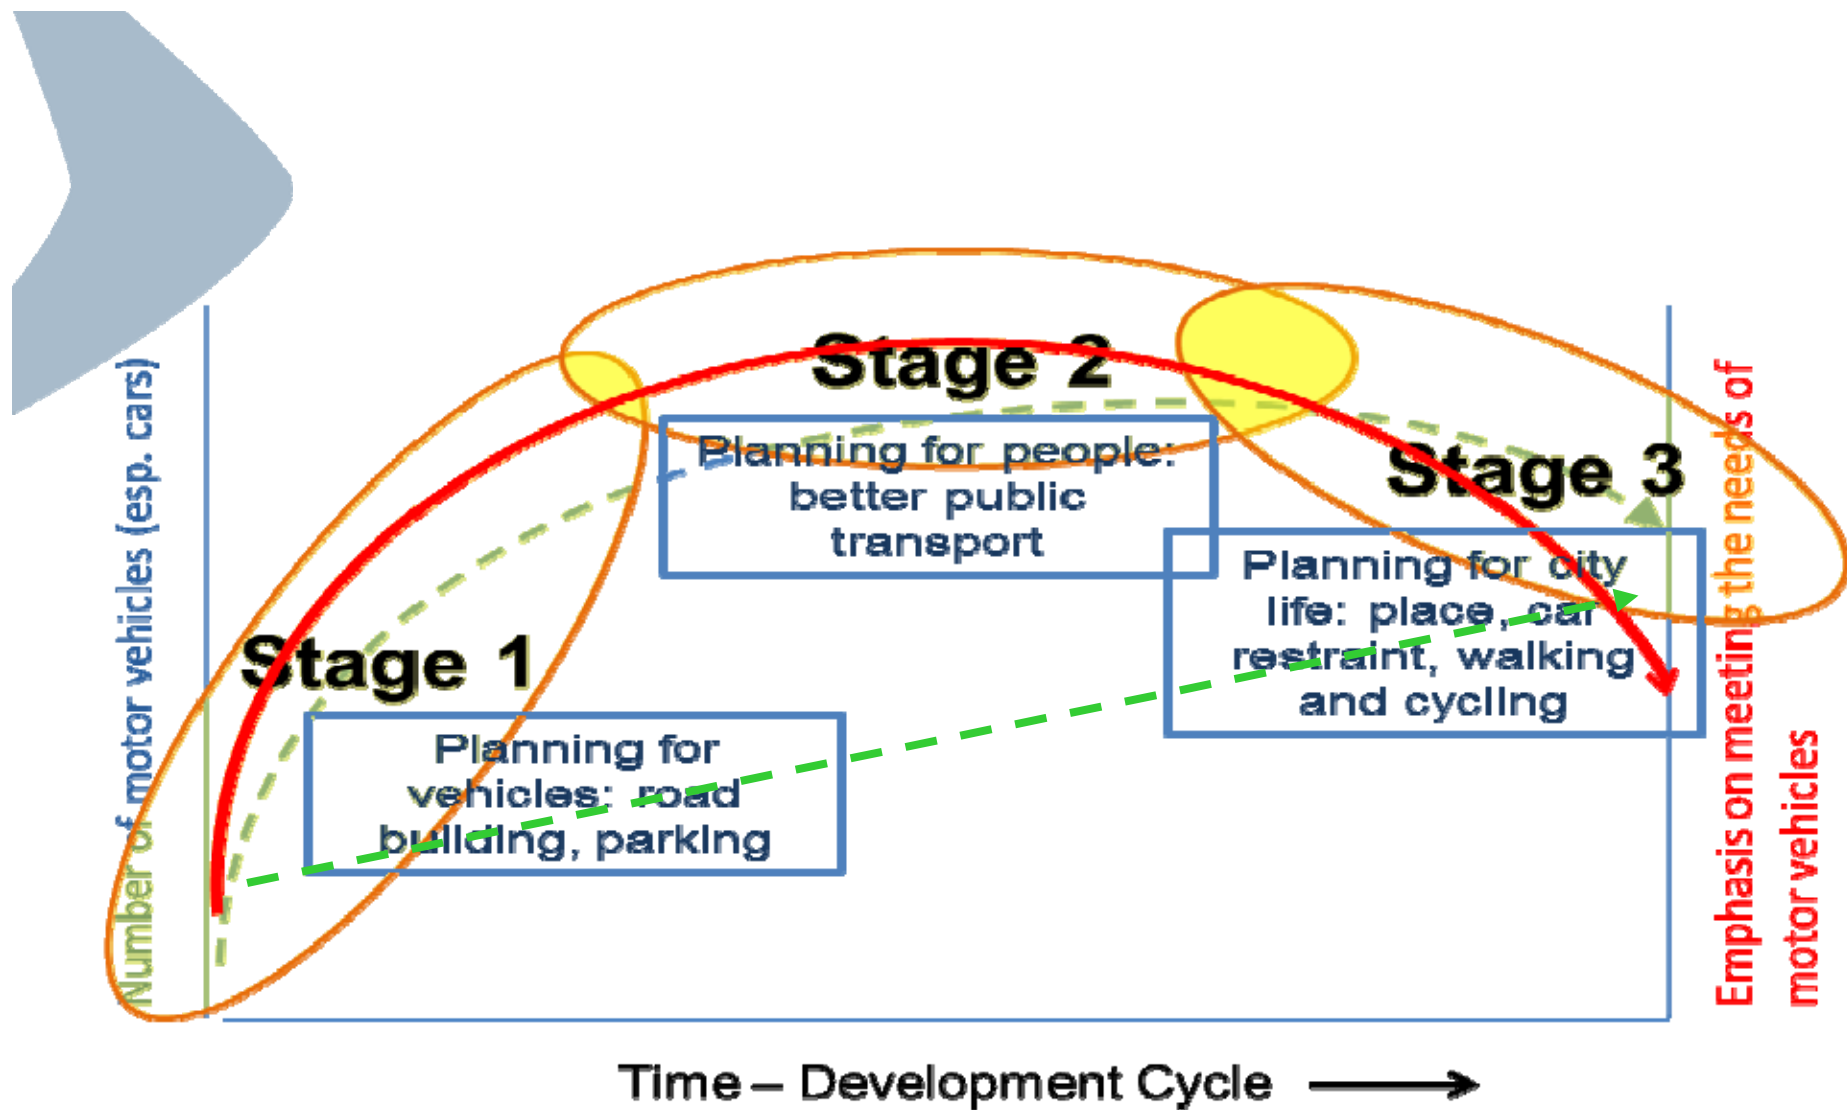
Number of motor vehicles (esp. cars)

Stage 1

Planning for vehicles: road building, parking

Stage 2

Planning for people: better public transport

Stage 3

Planning for city life: place, car restraint, walking and cycling

Emphasis on meeting the needs of motor vehicles

Time – Development Cycle